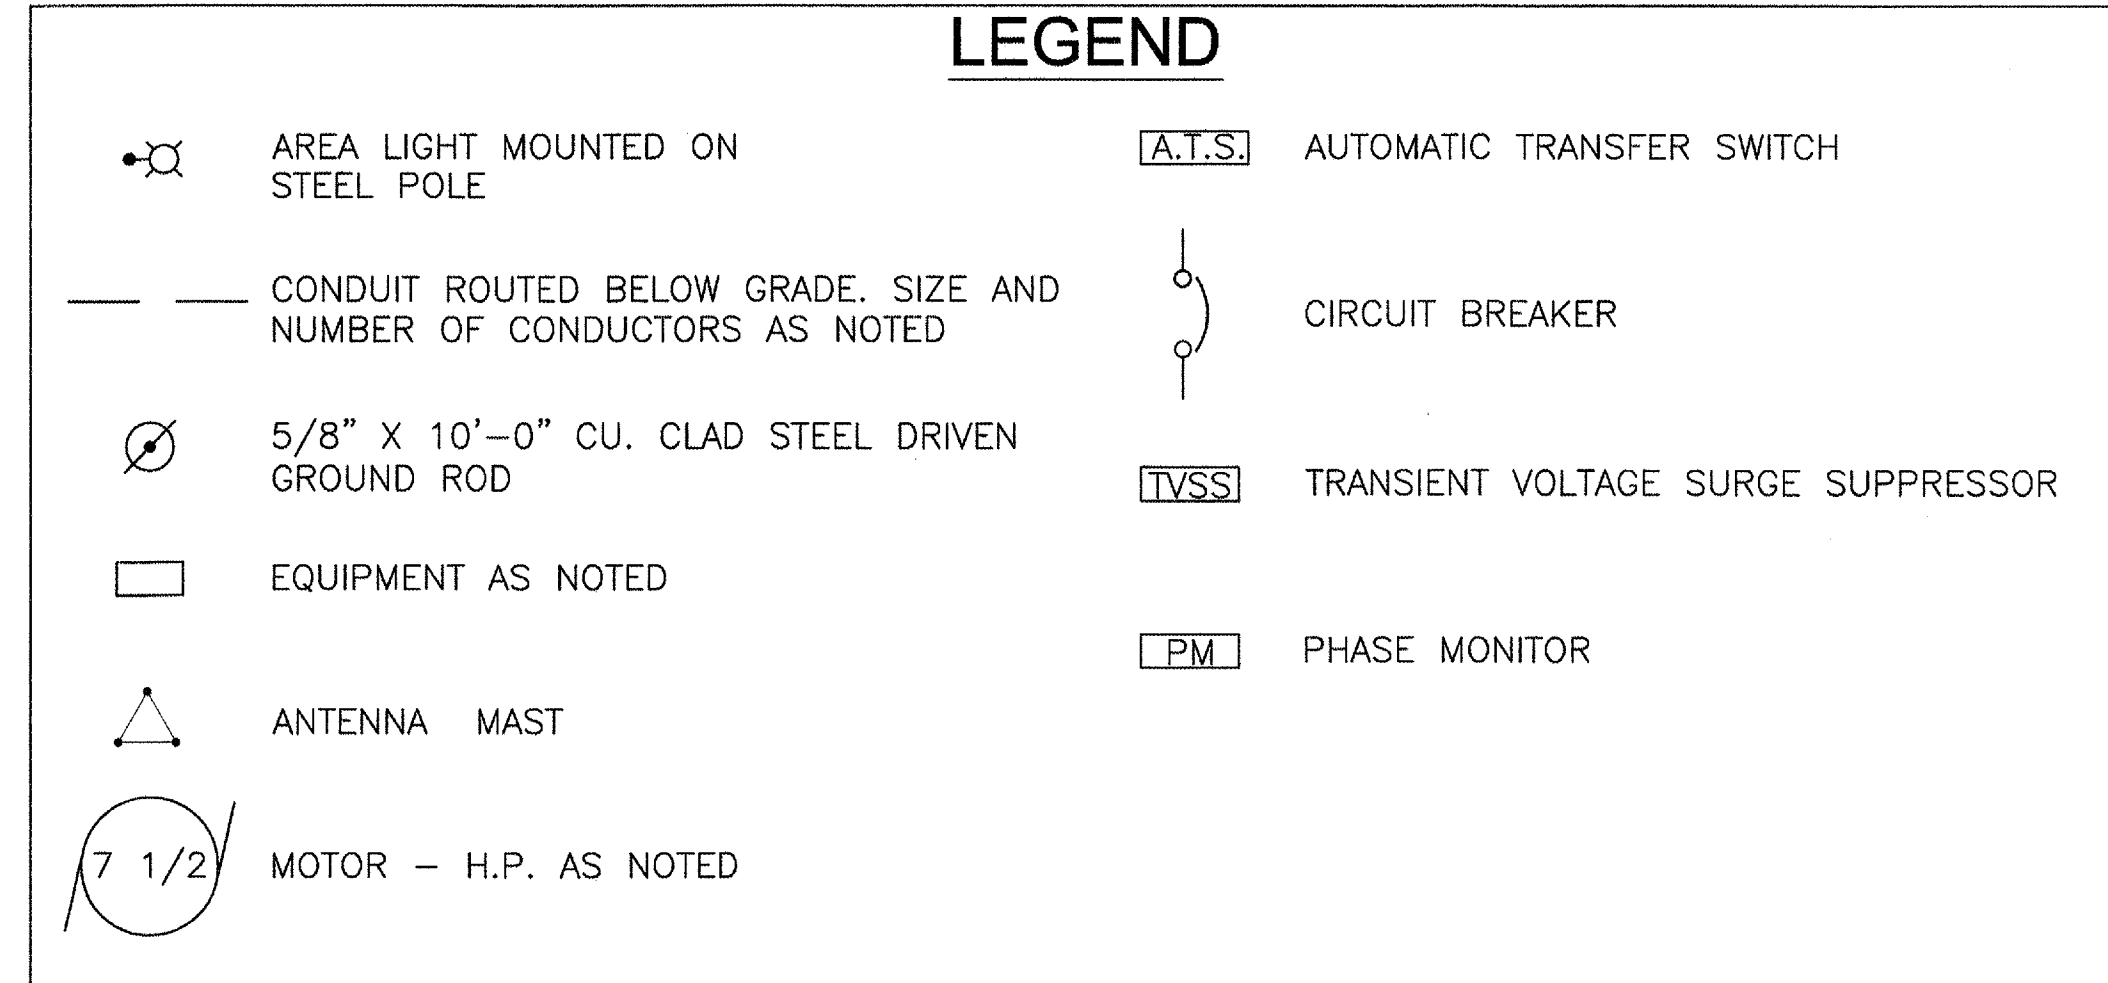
LEGEND

AREA LIGHT MOUNTED ON STEEL POLE

CONDUIT ROUTED BELOW GRADE. SIZE AND NUMBER OF CONDUCTORS AS NOTED

5/8" X 10'–0" CU. CLAD STEEL DRIVEN GROUND ROD

EQUIPMENT AS NOTED

ANTENNA MAST

7 1/2

MOTOR – H.P. AS NOTED

A.T.S.

AUTOMATIC TRANSFER SWITCH

CIRCUIT BREAKER

TVSS

TRANSIENT VOLTAGE SURGE SUPPRESSOR

PM

PHASE MONITOR